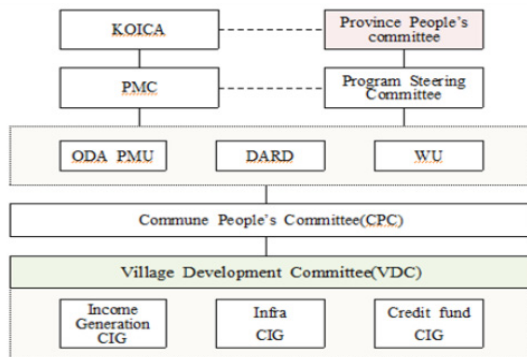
KOICA

Province People's committee

PMC

Program Steering Committee

ODA PMU

DARD

WU

Commune People's Committee(CPC)

Village Development Committee(VDC)

Income Generation CIG

Infra CIG

Credit fund CIG